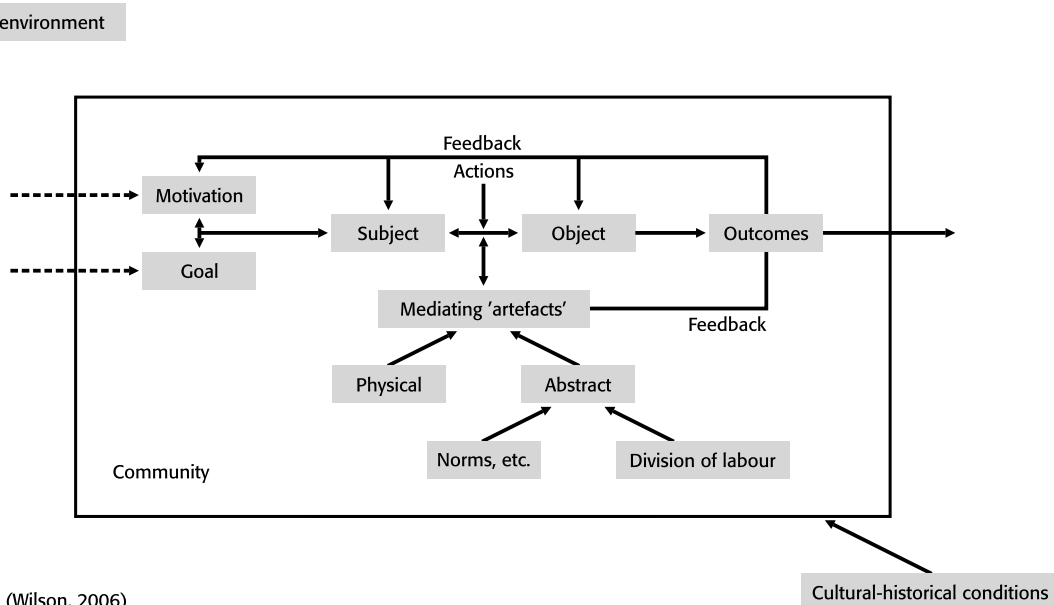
environment

Feedback

Actions

Motivation

Subject

Object

Outcomes

Goal

Mediating 'artefacts'

Feedback

Physical

Abstract

Norms, etc.

Division of labour

Community

Cultural-historical conditions

(Wilson, 2006)